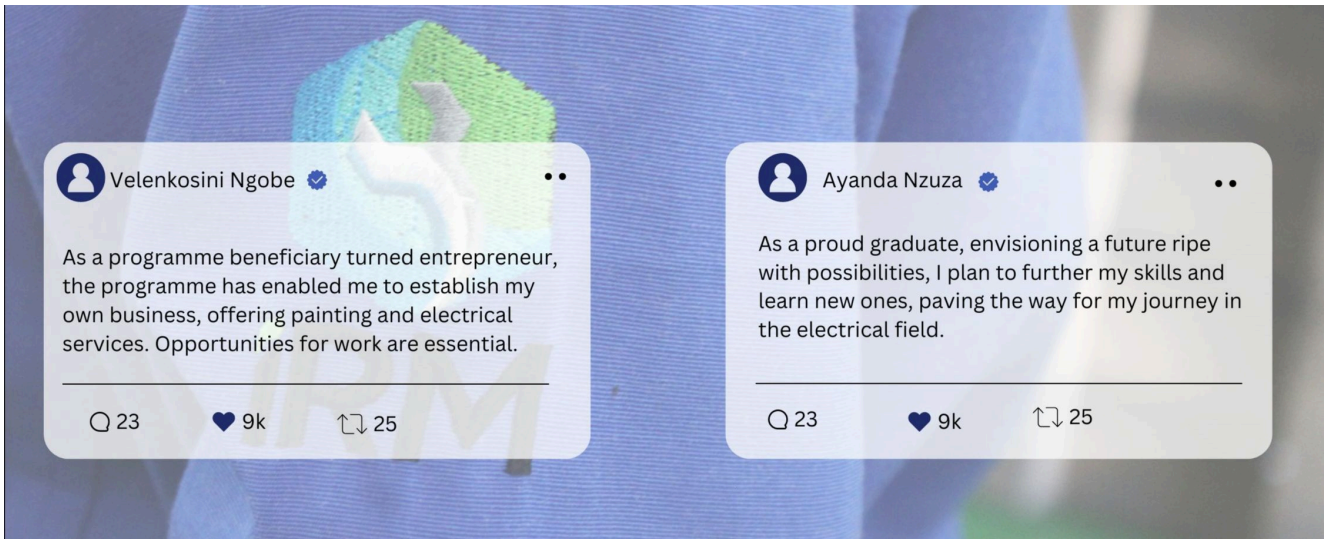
Velenkosini Ngobe

As a programme beneficiary turned entrepreneur, the programme has enabled me to establish my own business, offering painting and electrical services. Opportunities for work are essential.

23 9k 25

Ayanda Nzuza

As a proud graduate, envisioning a future ripe with possibilities, I plan to further my skills and learn new ones, paving the way for my journey in the electrical field.

23 9k 25